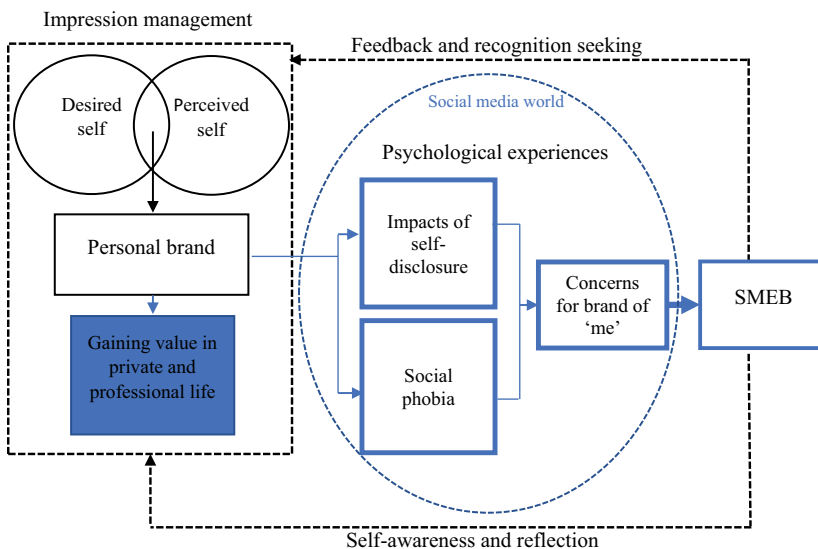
Impression management

Feedback and recognition seeking

Desired self

Perceived self

Social media world

Psychological experiences

Personal brand

Impacts of self-disclosure

Concerns for brand of 'me'

SMEB

Gaining value in private and professional life

Social phobia

Self-awareness and reflection